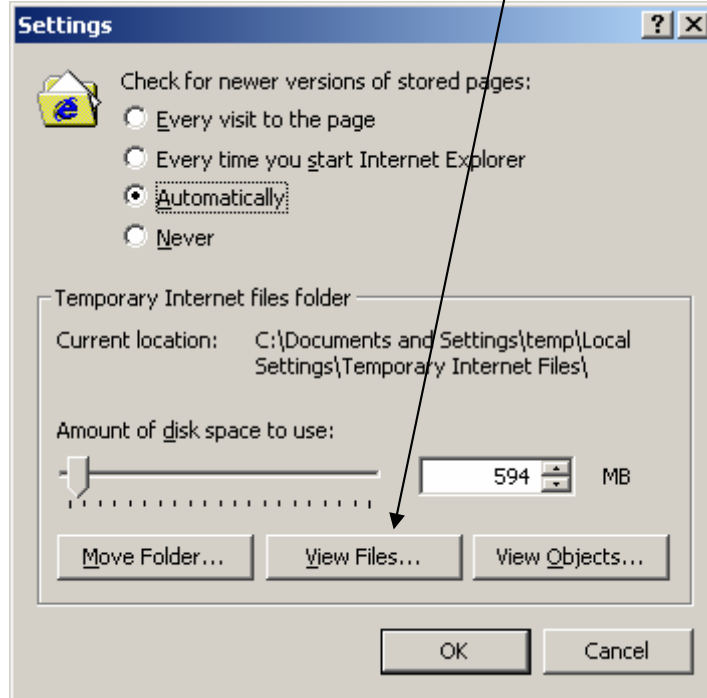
Settings

? X

Check for newer versions of stored pages:

Every visit to the page

Every time you start Internet Explorer

Automatically

Never

Temporary Internet files folder

Current location: C:\Documents and Settings\temp\Local Settings\Temporary Internet Files\

Amount of disk space to use:

594 MB

Move Folder...

View Files...

View Objects...

OK

Cancel